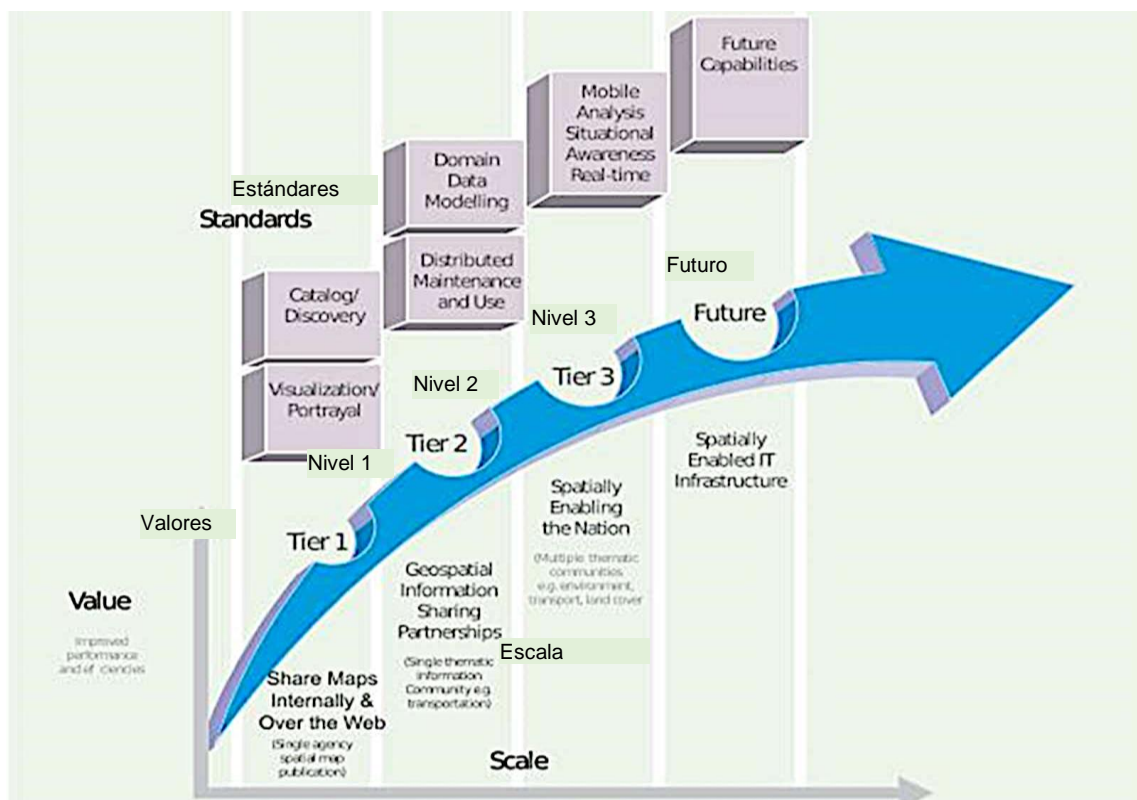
Future Capabilities

Mobile Analysis Situational Awareness Real-time

Domain Data Modelling

Estándares

Standards

Distributed Maintenance and Use

Futuro

Catalog/ Discovery

Nivel 3

Future

Visualization/ Portrayal

Nivel 2

Tier 3

Tier 2

Nivel 1

Spatially Enabled IT Infrastructure

Spatially Enabling the Nation

(Multiple thematic communities e.g. environment, transport, land cover)

Valores

Tier 1

Geospatial Information Sharing Partnerships

Value

Improved performance and efficiencies

Escala

(Single thematic information Community e.g. transportation)

Share Maps Internally & Over the Web

(Single agency spatial map publication)

Scale